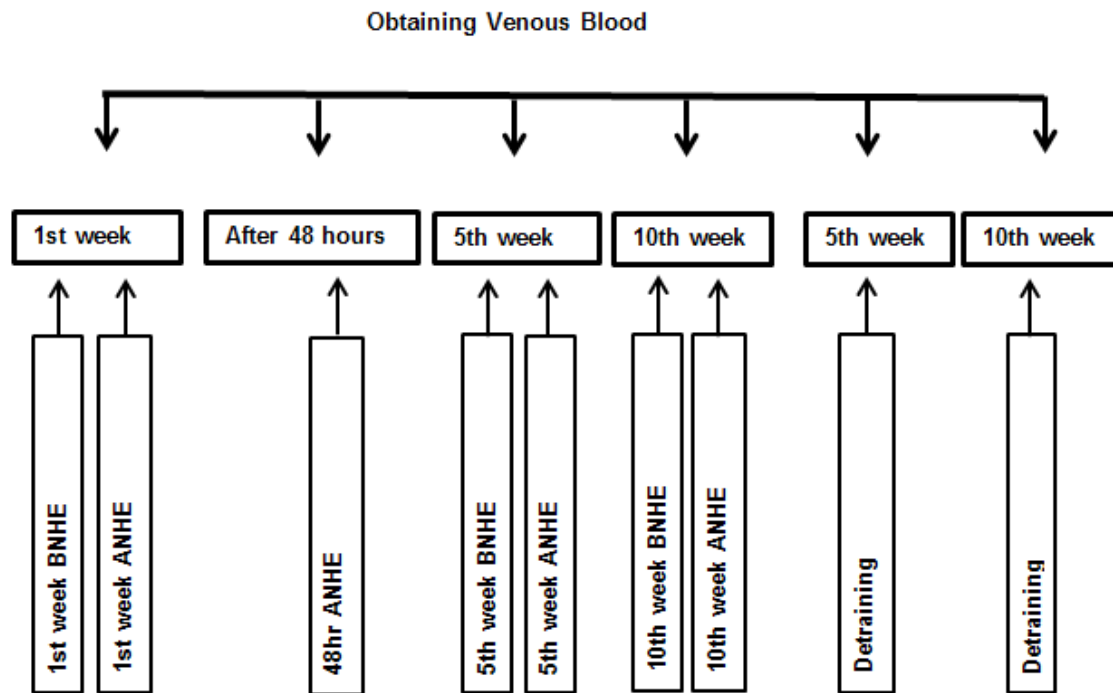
Obtaining Venous Blood

1st week

After 48 hours

5th week

10th week

5th week

10th week

1st week BNHE

1st week ANHE

48hr ANHE

5th week BNHE

5th week ANHE

10th week BNHE

10th week ANHE

Detraining

Detraining